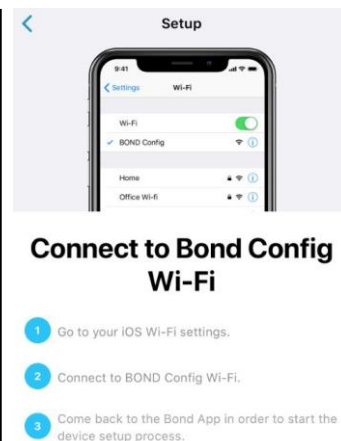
Setup

9:41

Settings Wi-Fi

Wi-Fi

BOND Config

Home

Office Wi-Fi

Connect to Bond Config Wi-Fi

1 Go to your iOS Wi-Fi settings.

2 Connect to BOND Config Wi-Fi.

3 Come back to the Bond App in order to start the device setup process.